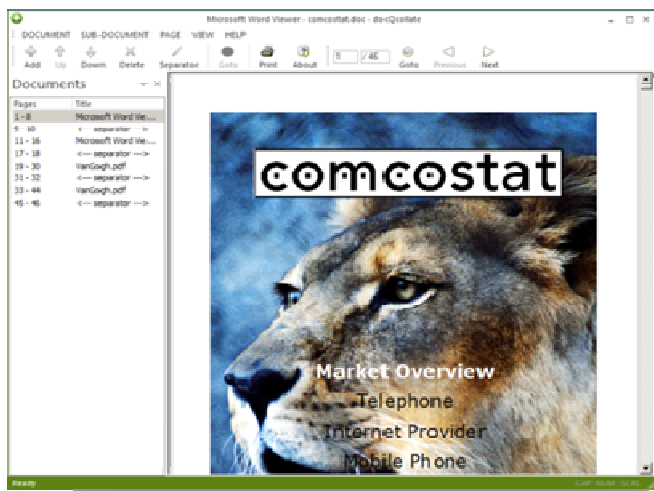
Microsoft Word Viewer - comcostat.doc - doc2collate

DOCUMENT SUB-DOCUMENT PAGE VIEW HELP

Add Up Down Delete Separator Goto Print About 1 / 46 Goto Previous Next

Documents

| Pages | Title |
|---|---|
| 1 - 8 | Microsoft Word We... |
| 9 - 10 | <---- separator ----> |
| 11 - 16 | Microsoft Word We... |
| 17 - 18 | <---- separator ----> |
| 19 - 30 | VanGogh.pdf |
| 31 - 32 | <---- separator ----> |
| 33 - 44 | VanGogh.pdf |
| 45 - 46 | <---- separator ----> |

comcostat

Market Overview
Telephone
Internet Provider
Mobile Phone

Ready

CAP NUM SCRL